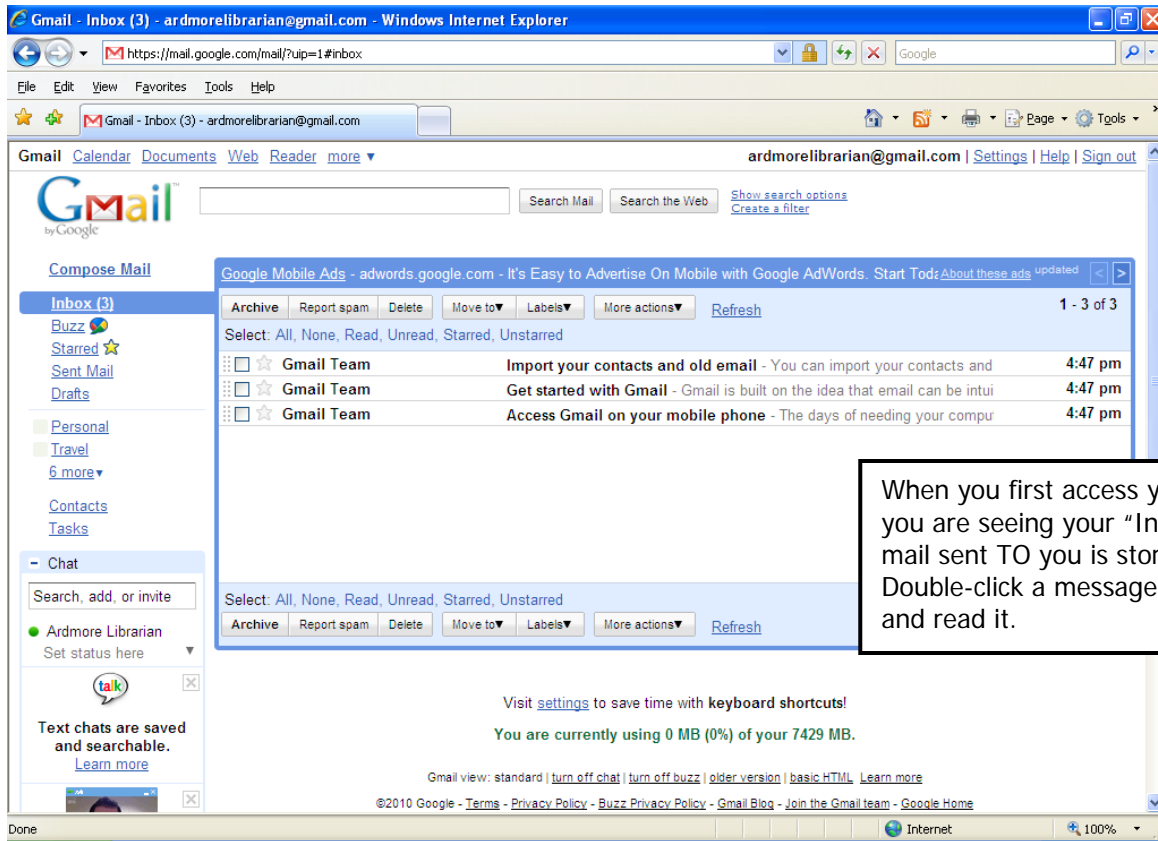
Gmail - Inbox (3) - ardmorelibrarian@gmail.com - Windows Internet Explorer

https://mail.google.com/mail/?uip=1#inbox

Google

File Edit View Favorites Tools Help

Gmail - Inbox (3) - ardmorelibrarian@gmail.com

Page Tools

Gmail Calendar Documents Web Reader more ▾

ardmorelibrarian@gmail.com | Settings | Help | Sign out

Gmail by Google

Search Mail Search the Web

Show search options
Create a filter

Compose Mail

Inbox (3)
Buzz
Starred
Sent Mail
Drafts

Personal
Travel
6 more▾

Contacts
Tasks

– Chat

Search, add, or invite

Ardmore Librarian
Set status here

talk

Text chats are saved and searchable.
Learn more

Google Mobile Ads - adwords.google.com - It's Easy to Advertise On Mobile with Google AdWords. Start Toda About these ads updated

Archive Report spam Delete Move to▾ Labels▾ More actions▾ Refresh 1 - 3 of 3

Select: All, None, Read, Unread, Starred, Unstarred

| Gmail Team | Import your contacts and old email - You can import your contacts and | 4:47 pm |
|---|---|---|
| Gmail Team | Get started with Gmail - Gmail is built on the idea that email can be intui | 4:47 pm |
| Gmail Team | Access Gmail on your mobile phone - The days of needing your compu | 4:47 pm |

When you first access y
you are seeing your "In
mail sent TO you is sto
Double-click a message
and read it.

Select: All, None, Read, Unread, Starred, Unstarred

Archive Report spam Delete Move to▾ Labels▾ More actions▾ Refresh

Visit settings to save time with keyboard shortcuts!

You are currently using 0 MB (0%) of your 7429 MB.

Gmail view: standard | turn off chat | turn off buzz | older version | basic HTML Learn more

©2010 Google - Terms - Privacy Policy - Buzz Privacy Policy - Gmail Blog - Join the Gmail team - Google Home

Done Internet 100%